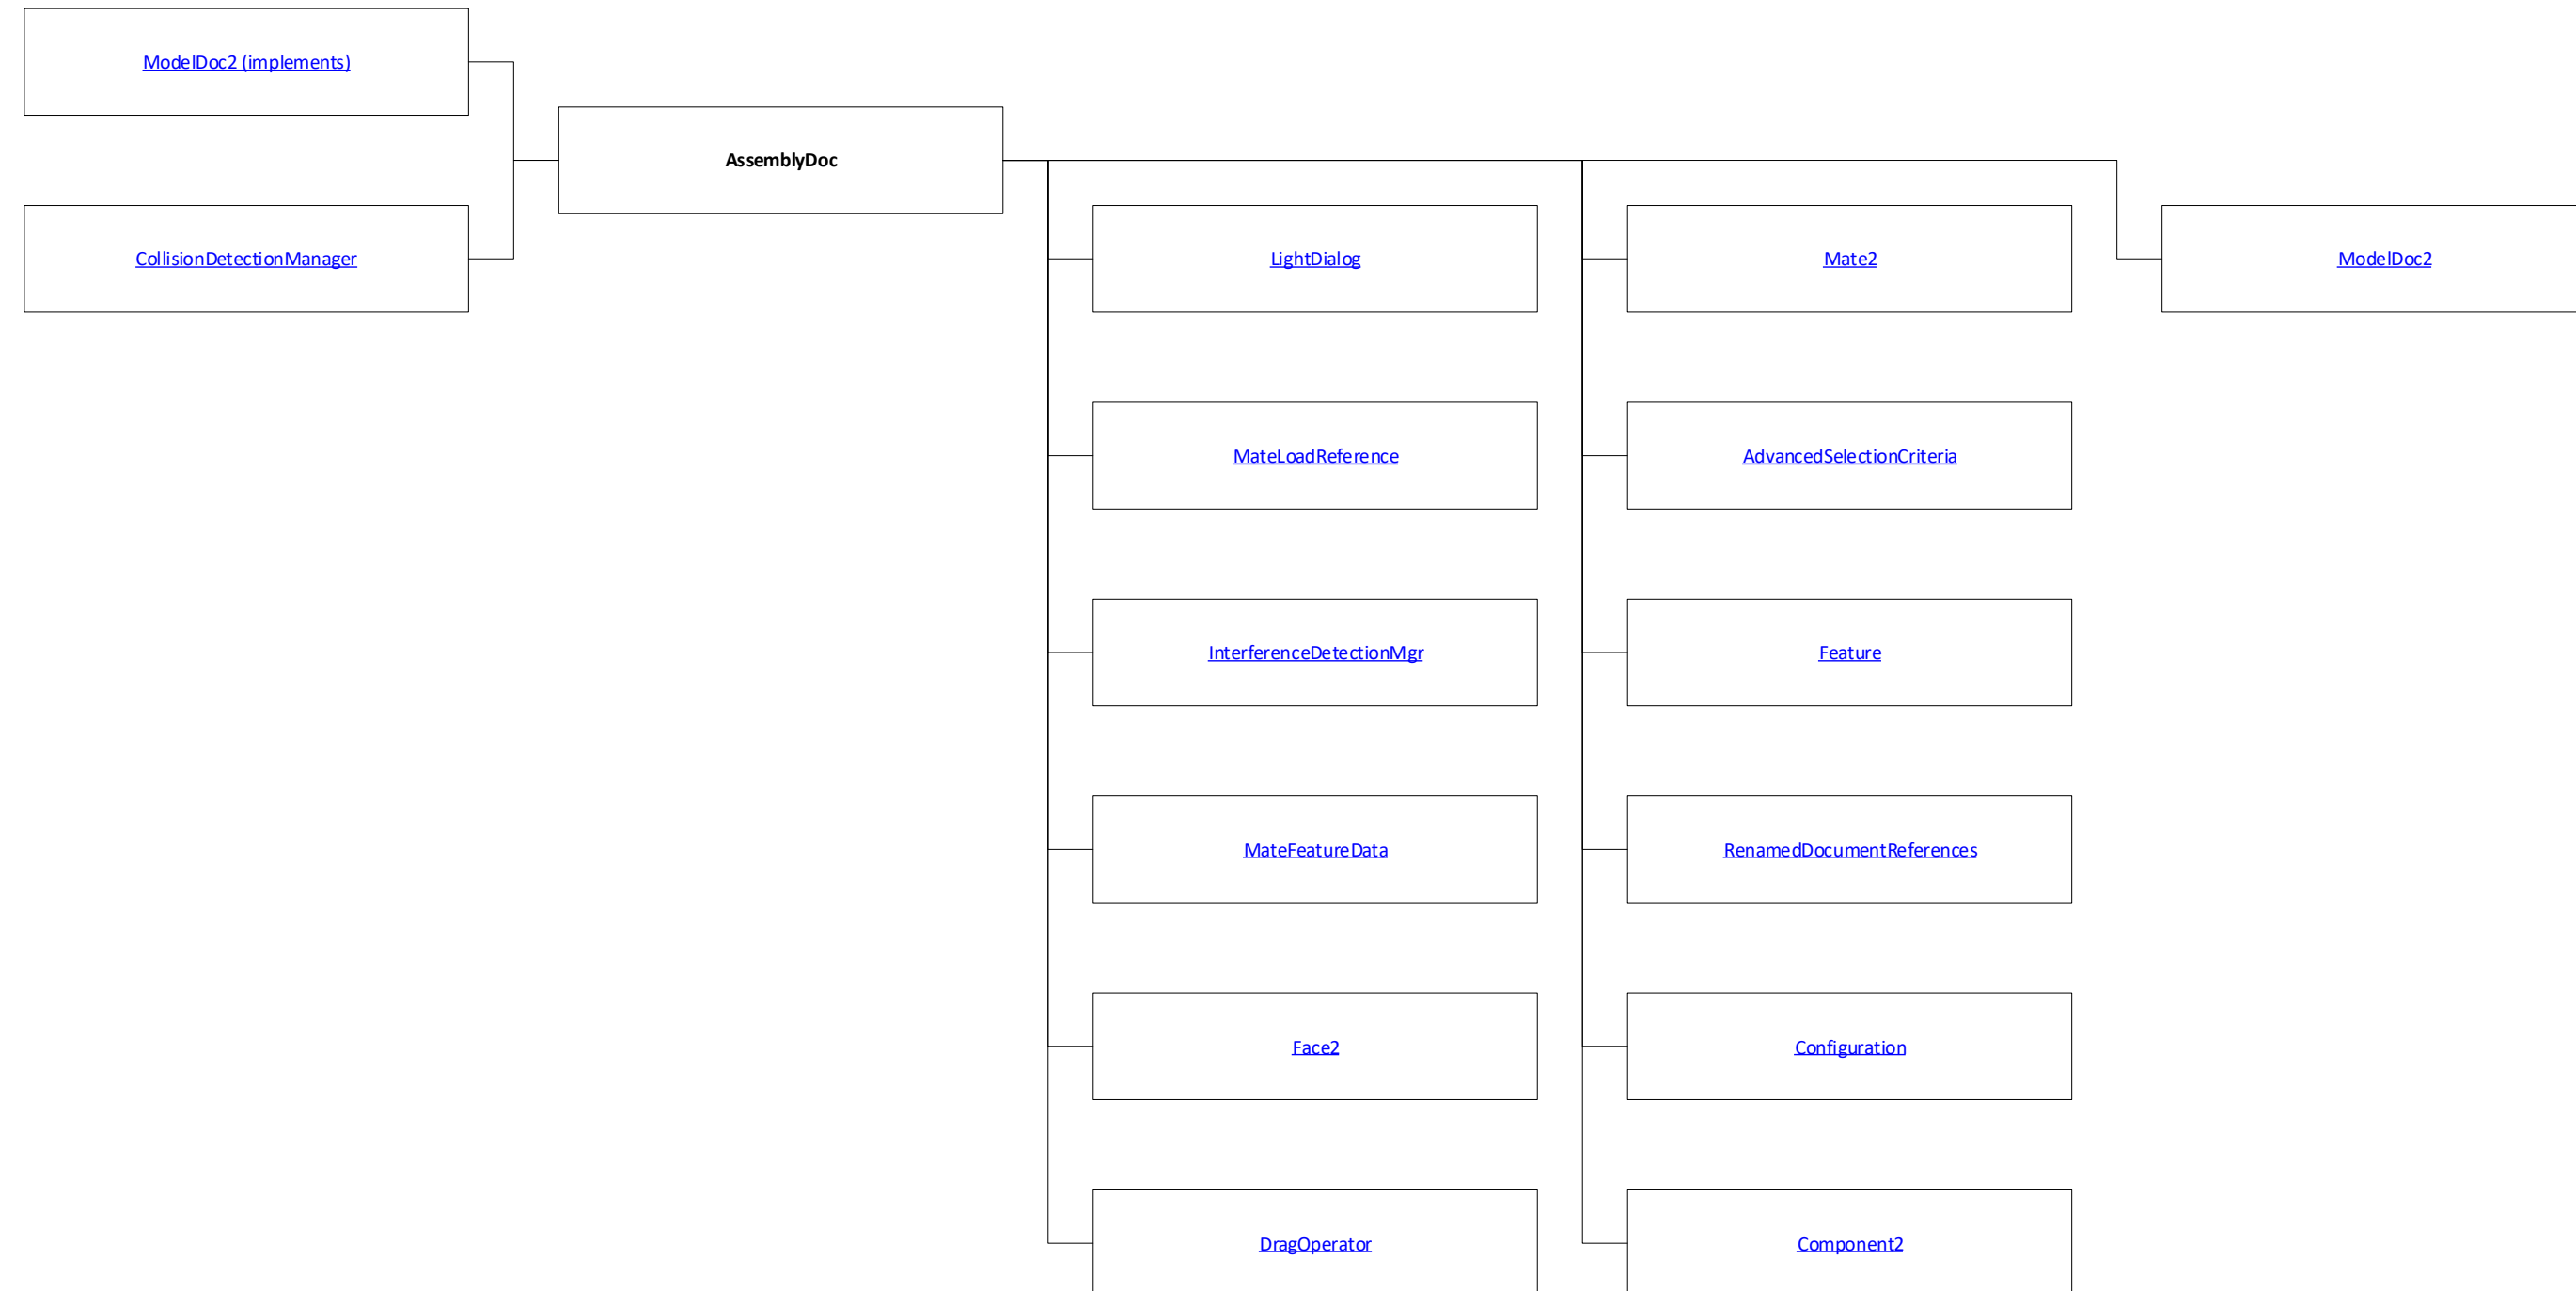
ModelDoc2 (implements)

CollisionDetectionManager

AssemblyDoc

LightDialog

MateLoadReference

InterferenceDetectionMgr

MateFeatureData

Face2

DragOperator

Mate2

AdvancedSelectionCriteria

Feature

RenamedDocumentReferences

Configuration

Component2

ModelDoc2